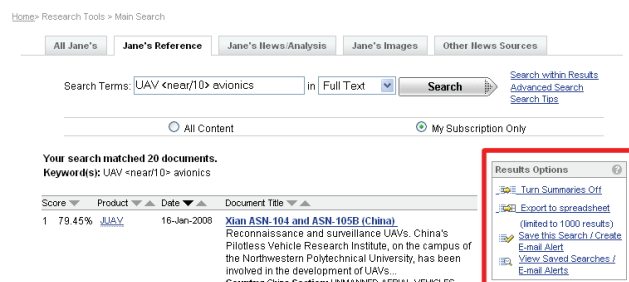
Home> Research Tools > Main Search

All Jane's | Jane's Reference | Jane's News/Analysis | Jane's Images | Other News Sources

Search Terms: UAV <near/10> avionics in Full Text Search

Search within Results
Advanced Search
Search Tips

All Content
My Subscription Only

Your search matched 20 documents.
Keyword(s): UAV <near/10> avionics

| Score | Product | Date | Document Title |
|---|---|---|---|
| 1 79.45% | JUAV | 16-Jan-2008 | Xian ASN-104 and ASN-105B (China) Reconnaissance and surveillance UAVs. China's Pilotless Vehicle Research Institute, on the campus of the Northwestern Polytechnical University, has been involved in the development of UAVs... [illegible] |

Results Options
Turn Summaries Off
Export to spreadsheet
(limited to 1000 results)
Save this Search / Create E-mail Alert
View Saved Searches / E-mail Alerts